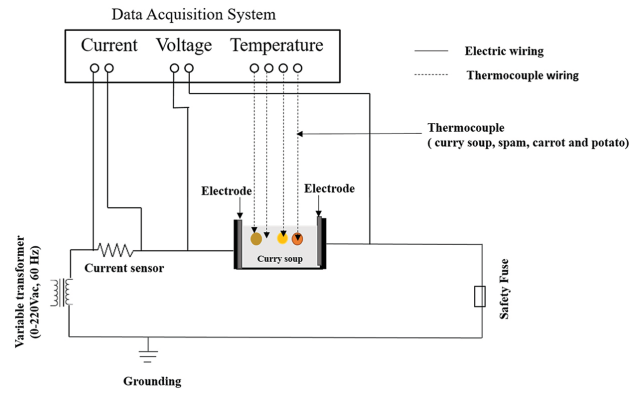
Data Acquisition System

Current Voltage Temperature

Electric wiring

Thermocouple wiring

Thermocouple
( curry soup, spam, carrot and potato)

Electrode

Electrode

Curry soup

Current sensor

Variable transformer
(0-220Vac, 60 Hz)

Safety Fuse

Grounding